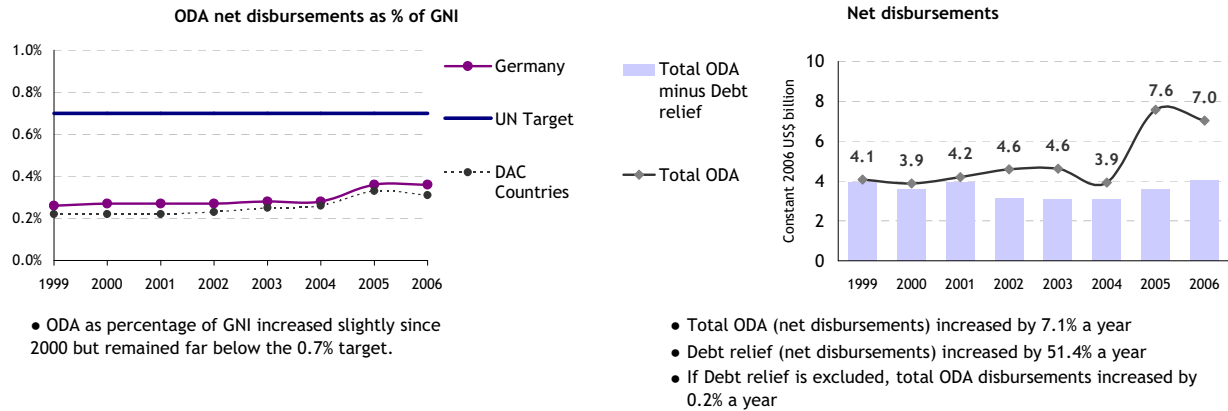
ODA net disbursements as % of GNI

1.0%
0.8%
0.6%
0.4%
0.2%
0.0%

1999 2000 2001 2002 2003 2004 2005 2006

Germany
UN Target
DAC Countries

● ODA as percentage of GNI increased slightly since 2000 but remained far below the 0.7% target.

Net disbursements

Total ODA minus Debt relief

Total ODA

Constant 2006 US$ billion

10
8
6
4
2
0

4.1 3.9 4.2 4.6 4.6 3.9 7.6 7.0

1999 2000 2001 2002 2003 2004 2005 2006

● Total ODA (net disbursements) increased by 7.1% a year

● Debt relief (net disbursements) increased by 51.4% a year

● If Debt relief is excluded, total ODA disbursements increased by 0.2% a year